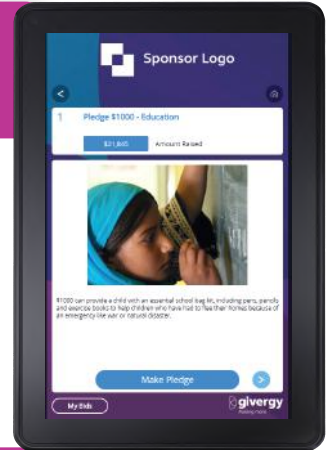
Sponsor Logo

<

1 Pledge $1000 - Education

$21,845 Amount Raised

$1000 can provide a child with an essential school bag kit, including pens, pencils and exercise books to help children who have had to flee their homes because of an emergency like war or natural disaster.

Make Pledge

>

My Bids

givergy